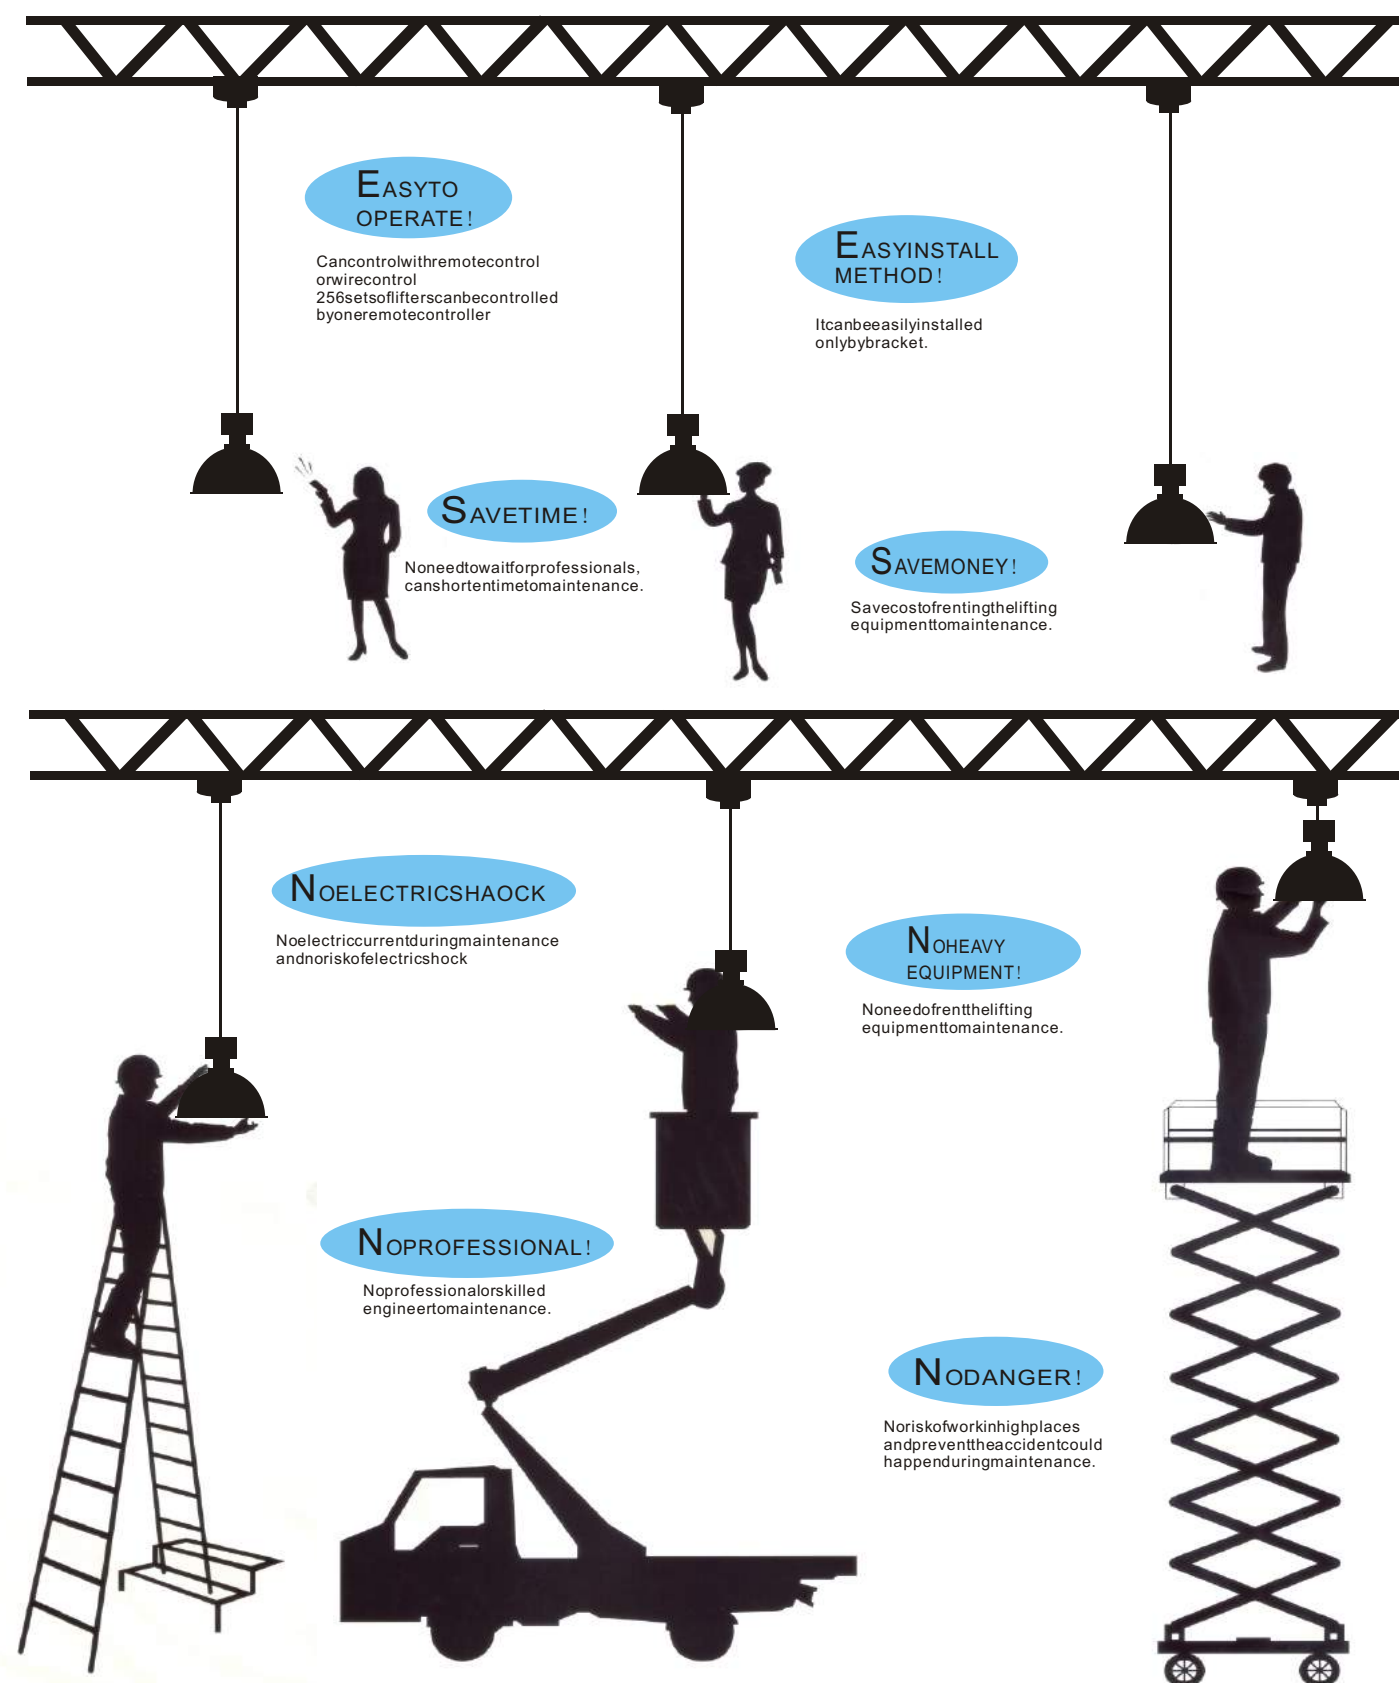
EASYTO OPERATE!

Cancontrolwithremotecontrol orwirecontrol 256setsoflifterscanbecontrolled byoneremotecontroller

EASYINSTALL METHOD!

Itcanbeeasilyinstalled onlybybracket.

SAVETIME!

Noneedtowaitforprofessionals, canshortentimetomaintenance.

SAVEMONEY!

Savecostofrentingthelifting equipmenttomaintenance.

NOELECTRICSHAOCK

Noelectriccurrentduringmaintenance andnoriskofelectricshock

NOHEAVY EQUIPMENT!

Noneedofrentthelifting equipmenttomaintenance.

NOPROFESSIONAL!

Noprofessionalorskilled engineertomaintenance.

NODANGER!

Noriskofworkinhighplaces andpreventtheaccidentcould happenduringmaintenance.